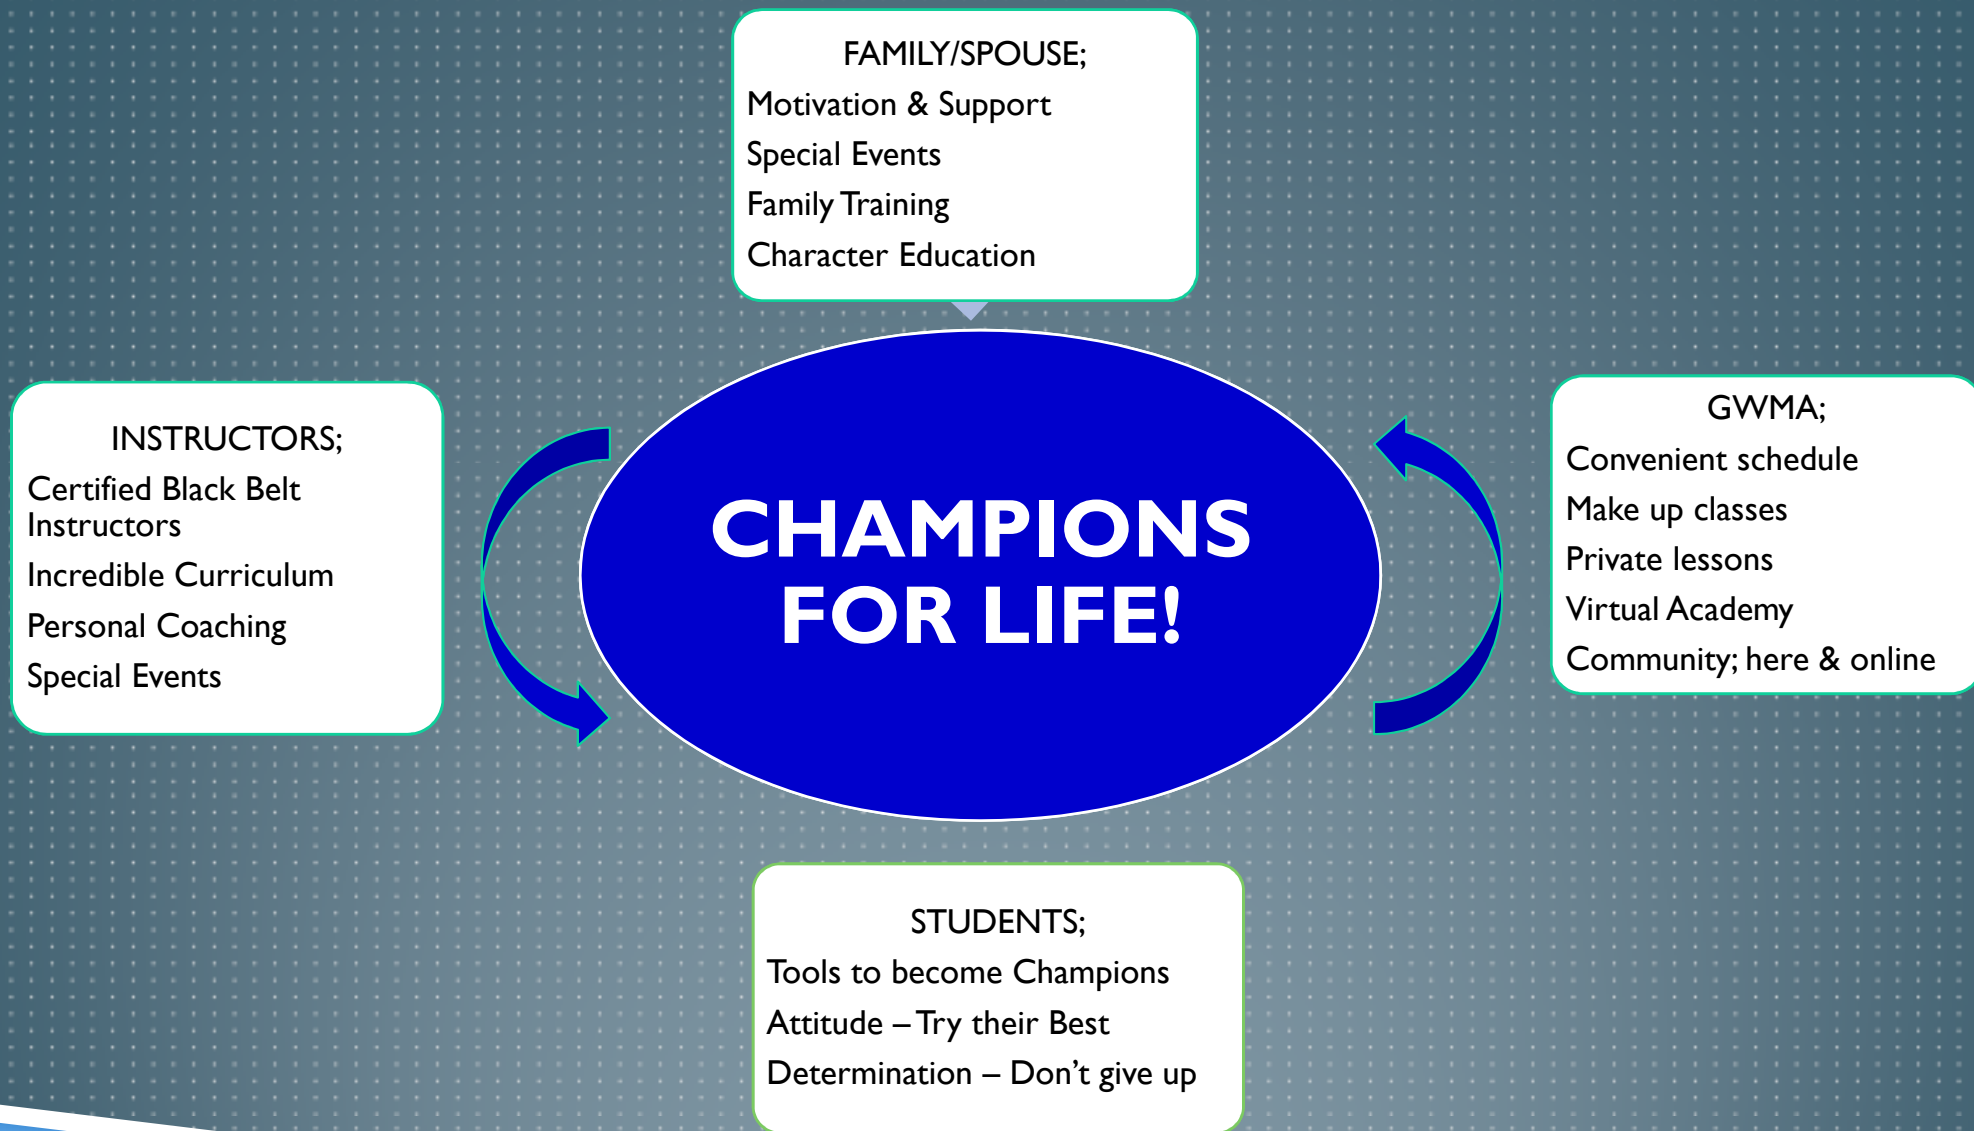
FAMILY/SPOUSE;
Motivation & Support
Special Events
Family Training
Character Education

INSTRUCTORS;
Certified Black Belt Instructors
Incredible Curriculum
Personal Coaching
Special Events

CHAMPIONS FOR LIFE!

GWMA;
Convenient schedule
Make up classes
Private lessons
Virtual Academy
Community; here & online

STUDENTS;
Tools to become Champions
Attitude – Try their Best
Determination – Don't give up